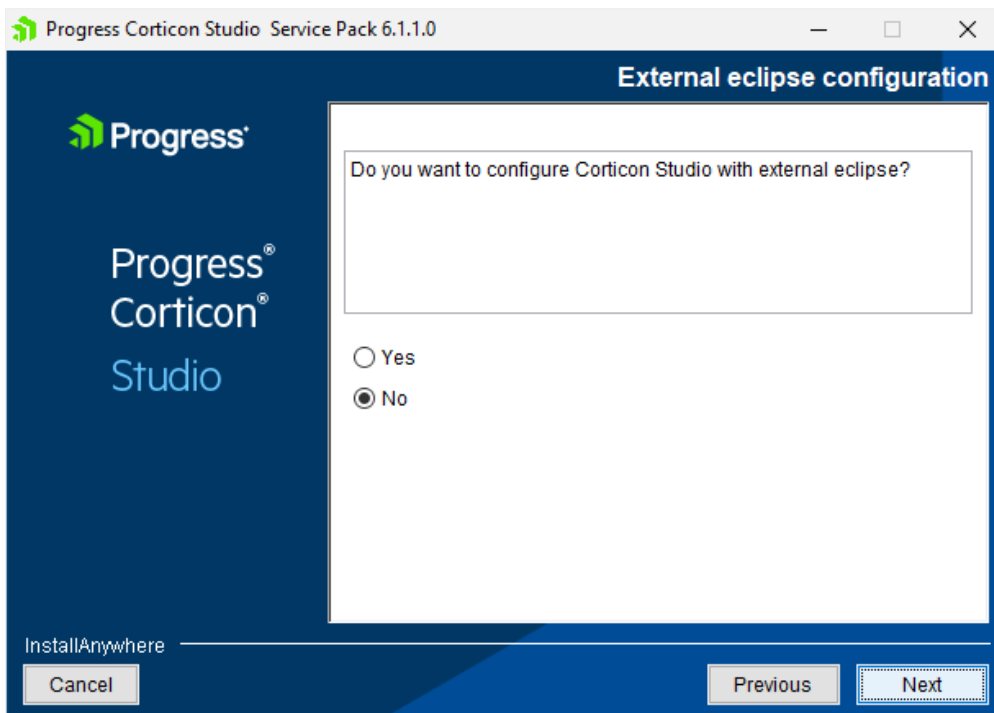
Progress Corticon Studio Service Pack 6.1.1.0

External eclipse configuration

Progress

Progress®
Corticon®
Studio

Do you want to configure Corticon Studio with external eclipse?

Yes

No

InstallAnywhere

Cancel

Previous

Next